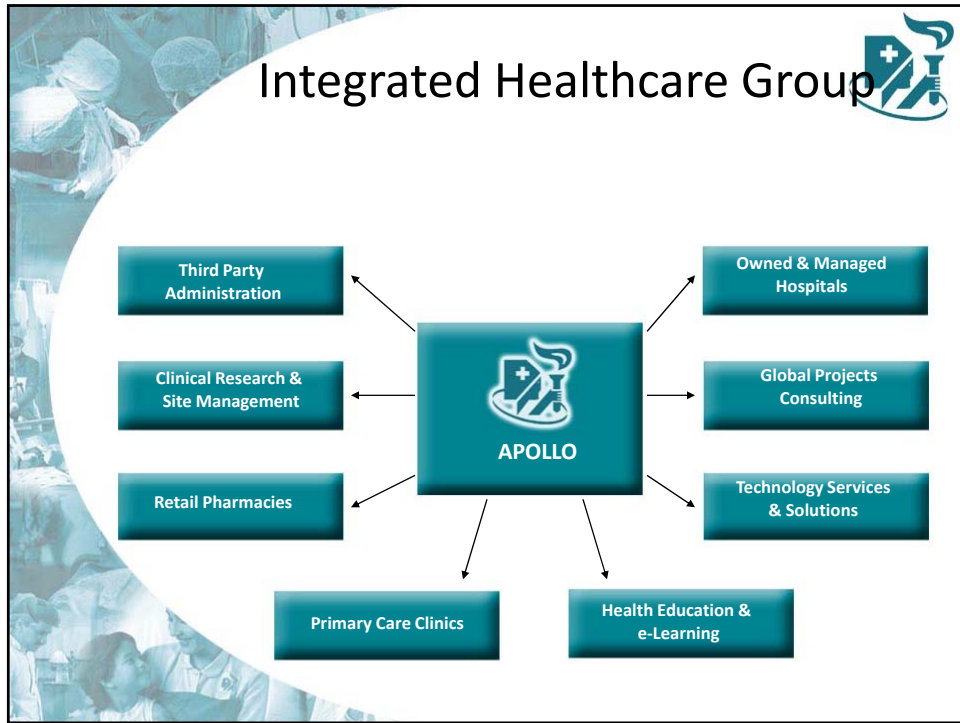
Integrated Healthcare Group

APOLLO

Third Party Administration

Owned & Managed Hospitals

Clinical Research & Site Management

Global Projects Consulting

Retail Pharmacies

Technology Services & Solutions

Primary Care Clinics

Health Education & e-Learning